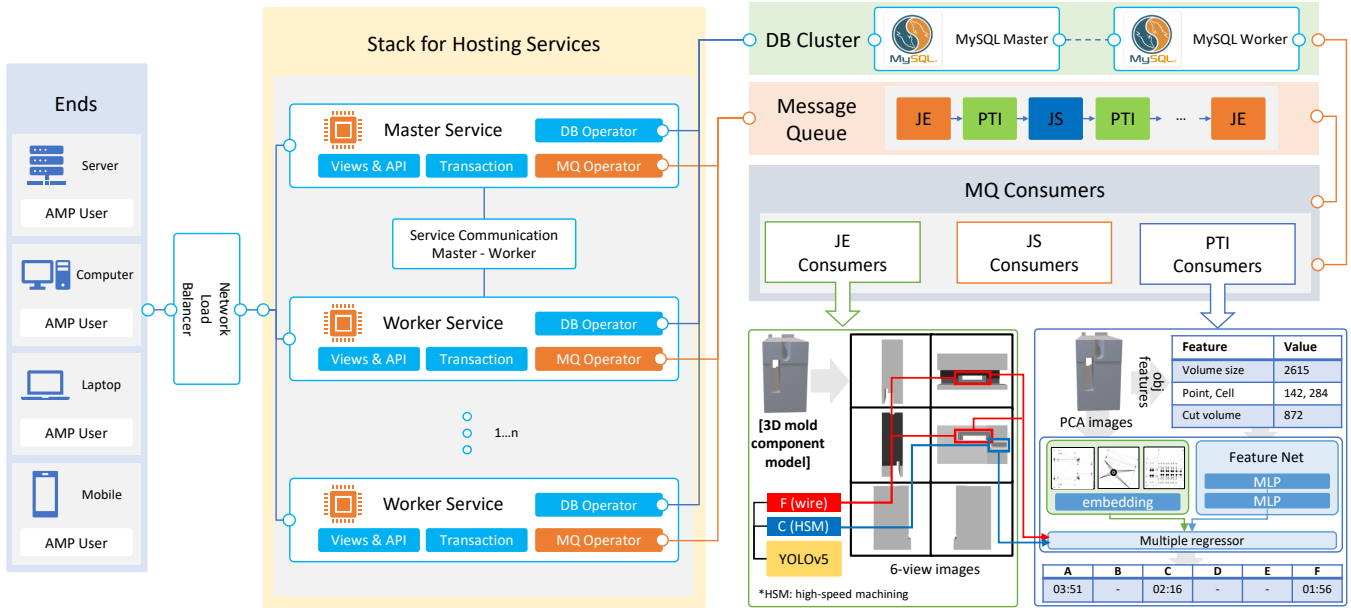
Ends

Server
AMP User

Computer
AMP User

Laptop
AMP User

Mobile
AMP User

Network Load Balancer

Stack for Hosting Services

Master Service
DB Operator
Views & API
Transaction
MQ Operator

Service Communication
Master - Worker

Worker Service
DB Operator
Views & API
Transaction
MQ Operator

1...n

Worker Service
DB Operator
Views & API
Transaction
MQ Operator

DB Cluster
MySQL Master
MySQL Worker

Message Queue
JE
PTI
JS
PTI
...
JE

MQ Consumers
JE Consumers
JS Consumers
PTI Consumers

[3D mold component model]
F (wire)
C (HSM)
YOLOv5
6-view images
*HSM: high-speed machining

PCA images
obj features

| Feature | Value |
|---|---|
| Volume size | 2615 |
| Point, Cell | 142, 284 |
| Cut volume | 872 |

embedding
Feature Net
MLP
MLP
Multiple regressor

| A | B | C | D | E | F |
|---|---|---|---|---|---|
| 03:51 | - | 02:16 | - | - | 01:56 |